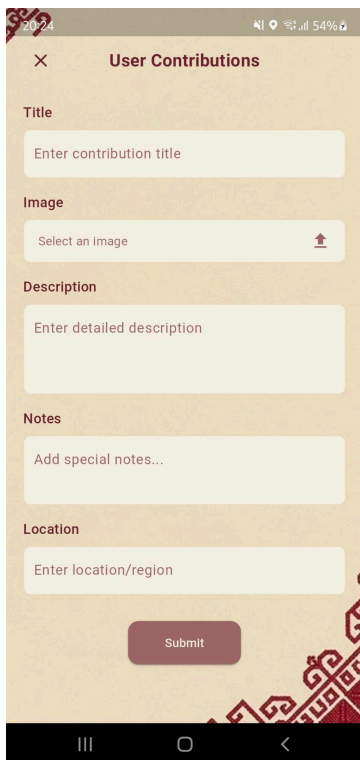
20:24

54%

×

User Contributions

Title

Enter contribution title

Image

Select an image

Description

Enter detailed description

Notes

Add special notes...

Location

Enter location/region

Submit